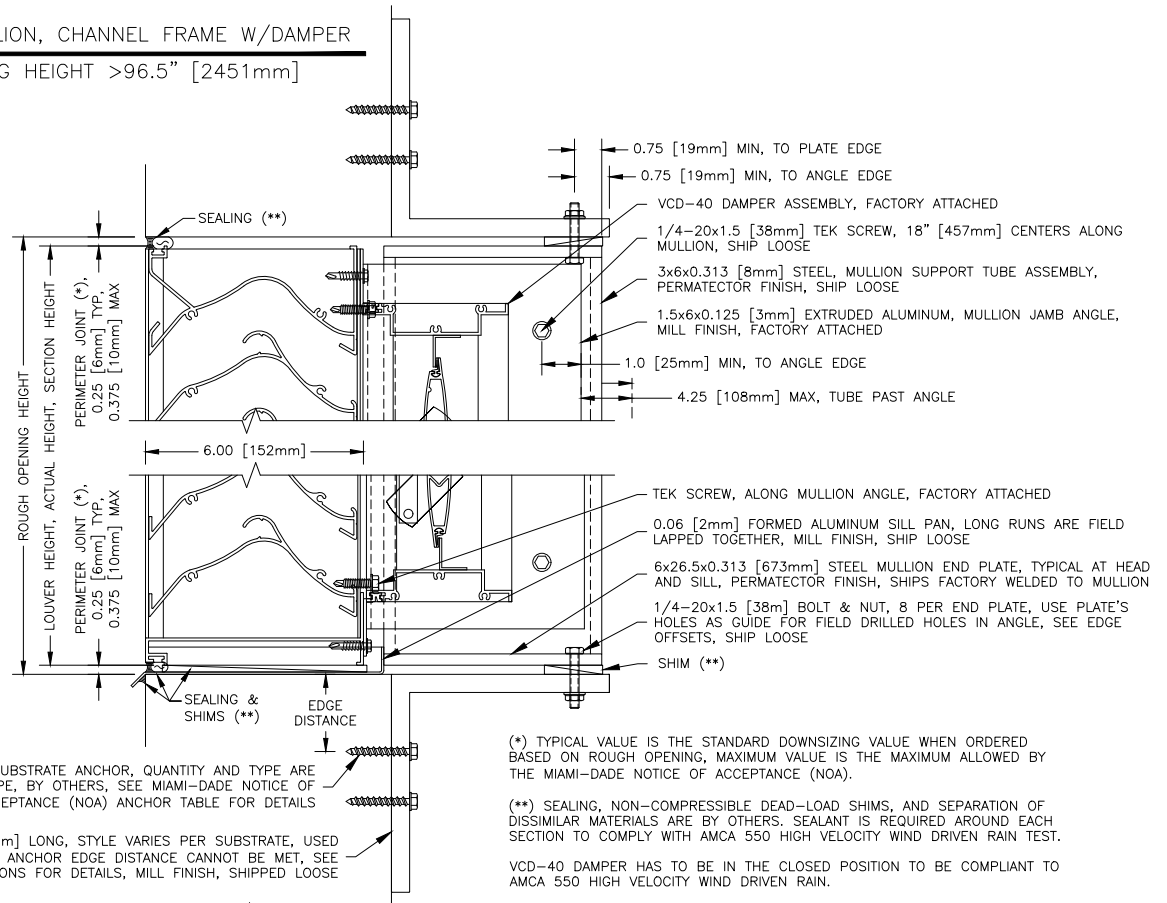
LION, CHANNEL FRAME W/DAMPER

G HEIGHT >96.5" [2451mm]

SEALING (**)

ROUGH OPENING HEIGHT

LOUVER HEIGHT, ACTUAL HEIGHT, SECTION HEIGHT

PERIMETER JOINT (*), 0.25 [6mm] TYP, 0.375 [10mm] MAX

PERIMETER JOINT (*), 0.25 [6mm] TYP, 0.375 [10mm] MAX

6.00 [152mm]

SEALING & SHIMS (**)

EDGE DISTANCE

0.75 [19mm] MIN, TO PLATE EDGE

0.75 [19mm] MIN, TO ANGLE EDGE

VCD-40 DAMPER ASSEMBLY, FACTORY ATTACHED

1/4-20x1.5 [38mm] TEK SCREW, 18" [457mm] CENTERS ALONG MULLION, SHIP LOOSE

3x6x0.313 [8mm] STEEL, MULLION SUPPORT TUBE ASSEMBLY, PERMATECTOR FINISH, SHIP LOOSE

1.5x6x0.125 [3mm] EXTRUDED ALUMINUM, MULLION JAMB ANGLE, MILL FINISH, FACTORY ATTACHED

1.0 [25mm] MIN, TO ANGLE EDGE

4.25 [108mm] MAX, TUBE PAST ANGLE

TEK SCREW, ALONG MULLION ANGLE, FACTORY ATTACHED

0.06 [2mm] FORMED ALUMINUM SILL PAN, LONG RUNS ARE FIELD LAPPED TOGETHER, MILL FINISH, SHIP LOOSE

6x26.5x0.313 [673mm] STEEL MULLION END PLATE, TYPICAL AT HEAD AND SILL, PERMATECTOR FINISH, SHIPS FACTORY WELDED TO MULLION

1/4-20x1.5 [38m] BOLT & NUT, 8 PER END PLATE, USE PLATE'S HOLES AS GUIDE FOR FIELD DRILLED HOLES IN ANGLE, SEE EDGE OFFSETS, SHIP LOOSE

SHIM (**)

UBSTRATE ANCHOR, QUANTITY AND TYPE ARE PE, BY OTHERS, SEE MIAMI-DADE NOTICE OF EPTANCE (NOA) ANCHOR TABLE FOR DETAILS

m] LONG, STYLE VARIES PER SUBSTRATE, USED ANCHOR EDGE DISTANCE CANNOT BE MET, SEE ONS FOR DETAILS, MILL FINISH, SHIPPED LOOSE

(*) TYPICAL VALUE IS THE STANDARD DOWNSIZING VALUE WHEN ORDERED BASED ON ROUGH OPENING, MAXIMUM VALUE IS THE MAXIMUM ALLOWED BY THE MIAMI-DADE NOTICE OF ACCEPTANCE (NOA).

(**) SEALING, NON-COMPRESSIBLE DEAD-LOAD SHIMS, AND SEPARATION OF DISSIMILAR MATERIALS ARE BY OTHERS. SEALANT IS REQUIRED AROUND EACH SECTION TO COMPLY WITH AMCA 550 HIGH VELOCITY WIND DRIVEN RAIN TEST.

VCD-40 DAMPER HAS TO BE IN THE CLOSED POSITION TO BE COMPLIANT TO AMCA 550 HIGH VELOCITY WIND DRIVEN RAIN.